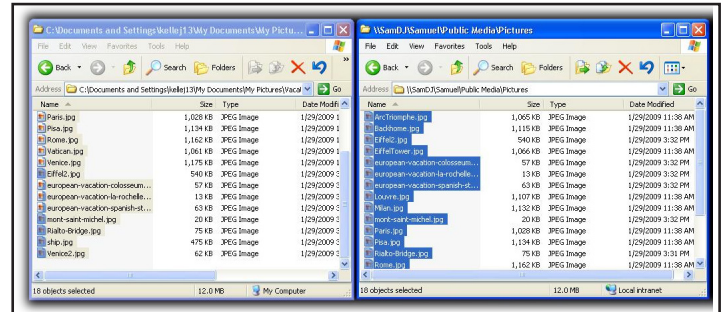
C:\Documents and Settings\kellej13\My Documents\My Pictu...

File Edit View Favorites Tools Help

Back Search Folders

Address C:\Documents and Settings\kellej13\My Documents\My Pictures\Vaca Go

| Name | Size | Type | Date Modifi |
|---|---|---|---|
| Paris.jpg | 1,028 KB | JPEG Image | 1/29/2009 1 |
| Pisa.jpg | 1,134 KB | JPEG Image | 1/29/2009 1 |
| Rome.jpg | 1,162 KB | JPEG Image | 1/29/2009 1 |
| Vatican.jpg | 1,061 KB | JPEG Image | 1/29/2009 1 |
| Venice.jpg | 1,175 KB | JPEG Image | 1/29/2009 1 |
| Eiffel2.jpg | 540 KB | JPEG Image | 1/29/2009 3 |
| european-vacation-colosseum... | 57 KB | JPEG Image | 1/29/2009 3 |
| european-vacation-la-rochelle... | 13 KB | JPEG Image | 1/29/2009 3 |
| european-vacation-spanish-st... | 63 KB | JPEG Image | 1/29/2009 3 |
| mont-saint-michel.jpg | 20 KB | JPEG Image | 1/29/2009 3 |
| Rialto-Bridge.jpg | 75 KB | JPEG Image | 1/29/2009 3 |
| ship.jpg | 475 KB | JPEG Image | 1/29/2009 3 |
| Venice2.jpg | 62 KB | JPEG Image | 1/29/2009 3 |

18 objects selected 12.0 MB My Computer

\\SamDJ\Samuel\Public Media\Pictures

File Edit View Favorites Tools Help

Back Search Folders

Address \\SamDJ\Samuel\Public Media\Pictures Go

| Name | Size | Type | Date Modified |
|---|---|---|---|
| ArcTriomphe.jpg | 1,065 KB | JPEG Image | 1/29/2009 11:38 AM |
| Backhome.jpg | 1,115 KB | JPEG Image | 1/29/2009 11:38 AM |
| Eiffel2.jpg | 540 KB | JPEG Image | 1/29/2009 3:32 PM |
| EiffelTower.jpg | 1,066 KB | JPEG Image | 1/29/2009 11:38 AM |
| european-vacation-colosseum... | 57 KB | JPEG Image | 1/29/2009 3:32 PM |
| european-vacation-la-rochelle... | 13 KB | JPEG Image | 1/29/2009 3:32 PM |
| european-vacation-spanish-st... | 63 KB | JPEG Image | 1/29/2009 3:32 PM |
| Louvre.jpg | 1,107 KB | JPEG Image | 1/29/2009 11:38 AM |
| Milan.jpg | 1,132 KB | JPEG Image | 1/29/2009 11:38 AM |
| mont-saint-michel.jpg | 20 KB | JPEG Image | 1/29/2009 3:32 PM |
| Paris.jpg | 1,028 KB | JPEG Image | 1/29/2009 11:38 AM |
| Pisa.jpg | 1,134 KB | JPEG Image | 1/29/2009 11:38 AM |
| Rialto-Bridge.jpg | 75 KB | JPEG Image | 1/29/2009 3:31 PM |
| Rome.jpg | 1,162 KB | JPEG Image | 1/29/2009 11:38 AM |

18 objects selected 12.0 MB Local intranet